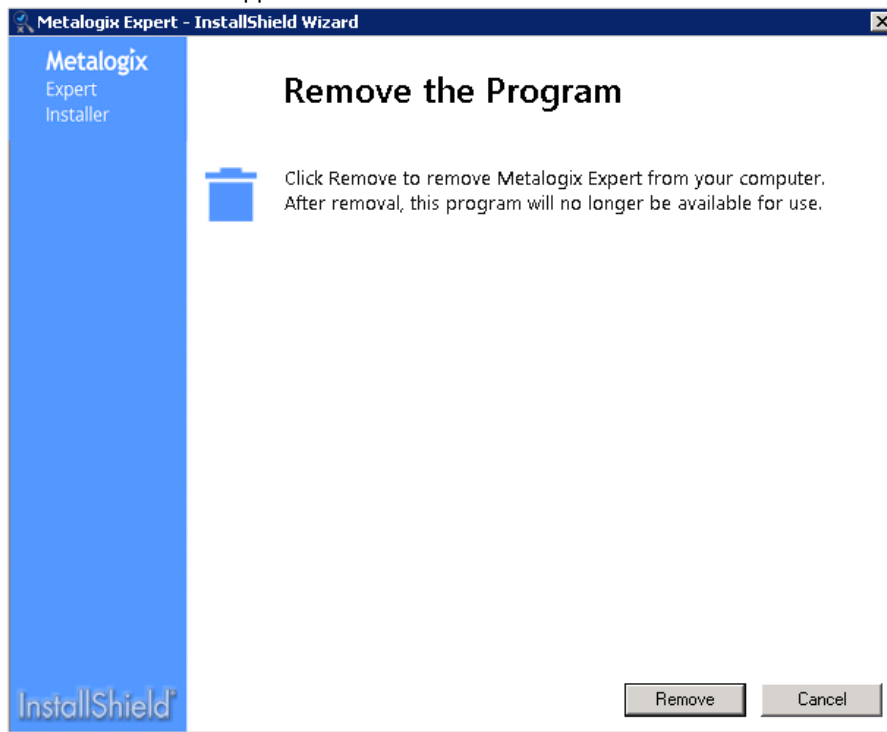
Metalogix Expert - InstallShield Wizard

Metalogix
Expert
Installer

Remove the Program

Click Remove to remove Metalogix Expert from your computer. After removal, this program will no longer be available for use.

InstallShield

Remove

Cancel